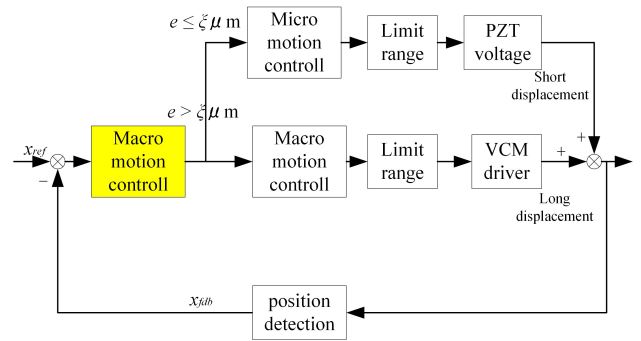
$e \leq \xi \mu$ m

Micro motion controll

Limit range

PZT voltage

Short displacement

$e > \xi \mu$ m

$x_{ref}$

−

Macro motion controll

Macro motion controll

Limit range

VCM driver

+

+

Long displacement

$x_{fdb}$

position detection